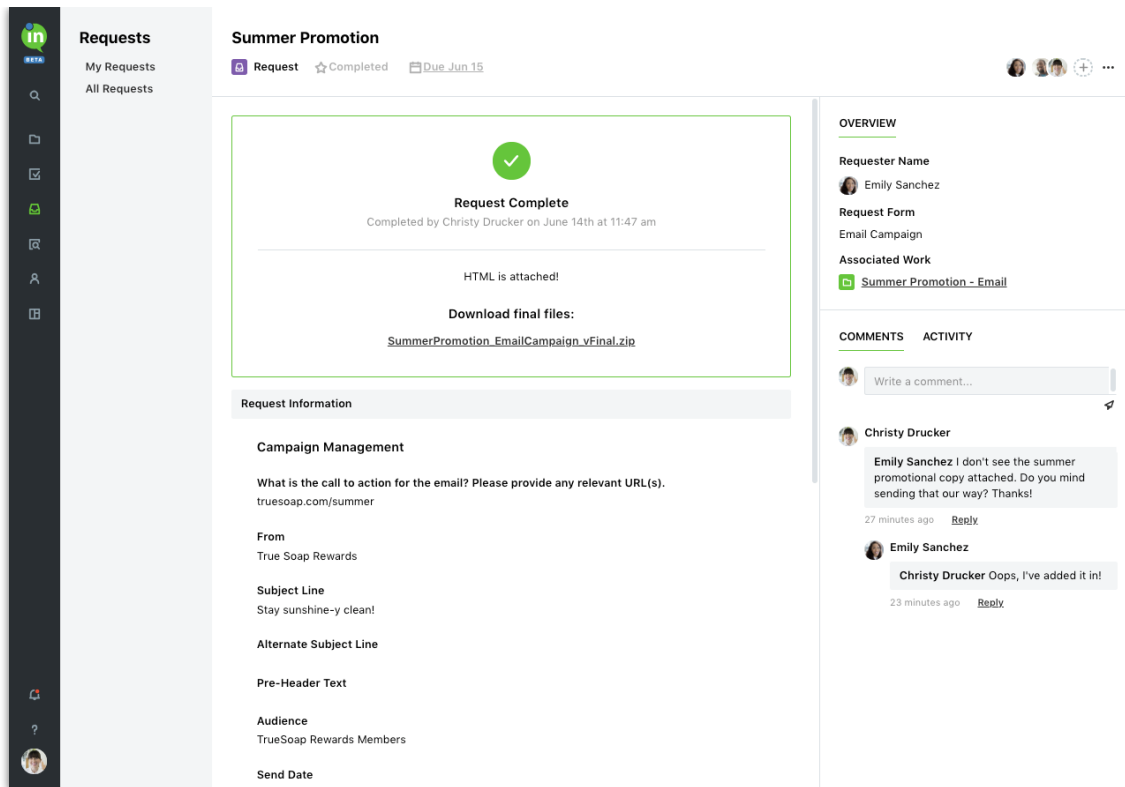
in
BETA

Requests
My Requests
All Requests

Summer Promotion
Request Completed Due Jun 15

Request Complete
Completed by Christy Drucker on June 14th at 11:47 am

HTML is attached!

Download final files:
SummerPromotion_EmailCampaign_vFinal.zip

Request Information

Campaign Management

What is the call to action for the email? Please provide any relevant URL(s).
truesoap.com/summer

From
True Soap Rewards

Subject Line
Stay sunshine-y clean!

Alternate Subject Line

Pre-Header Text

Audience
TrueSoap Rewards Members

Send Date

OVERVIEW

Requester Name
Emily Sanchez

Request Form
Email Campaign

Associated Work
Summer Promotion - Email

COMMENTS ACTIVITY

Write a comment...

Christy Drucker
Emily Sanchez I don't see the summer promotional copy attached. Do you mind sending that our way? Thanks!
27 minutes ago Reply

Emily Sanchez
Christy Drucker Oops, I've added it in!
23 minutes ago Reply

?